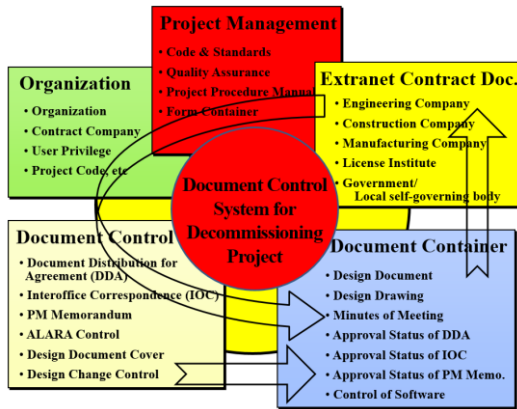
Project Management
• Code & Standards
• Quality Assurance
• Project Procedure Manua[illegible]
• Form Container

Organization
• Organization
• Contract Company
• User Privilege
• Project Code, etc

Extranet Contract Doc.
• Engineering Company
• Construction Company
• Manufacturing Company
• License Institute
• Government/ Local self-governing body

Document Control System for Decommissioning Project

Document Control
• Document Distribution for Agreement (DDA)
• Interoffice Correspondence (IOC)
• PM Memorandum
• ALARA Control
• Design Document Cover
• Design Change Control

Document Container
• Design Document
• Design Drawing
• Minutes of Meeting
• Approval Status of DDA
• Approval Status of IOC
• Approval Status of PM Memo.
• Control of Software